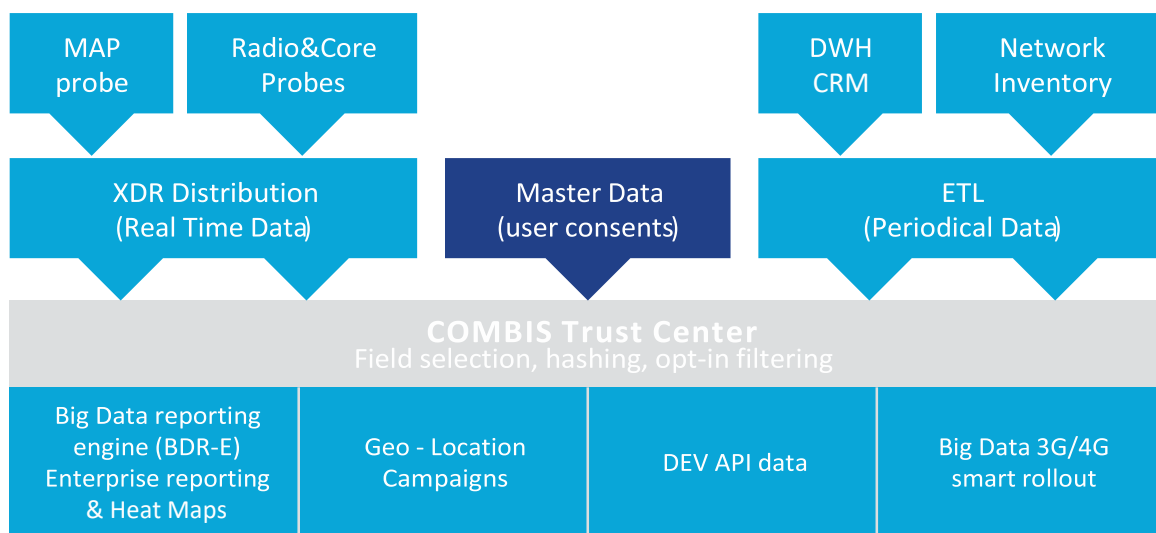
MAP probe

Radio&Core Probes

DWH CRM

Network Inventory

XDR Distribution (Real Time Data)

Master Data (user consents)

ETL (Periodical Data)

COMBIS Trust Center
Field selection, hashing, opt-in filtering

Big Data reporting engine (BDR-E) Enterprise reporting & Heat Maps

Geo - Location Campaigns

DEV API data

Big Data 3G/4G smart rollout